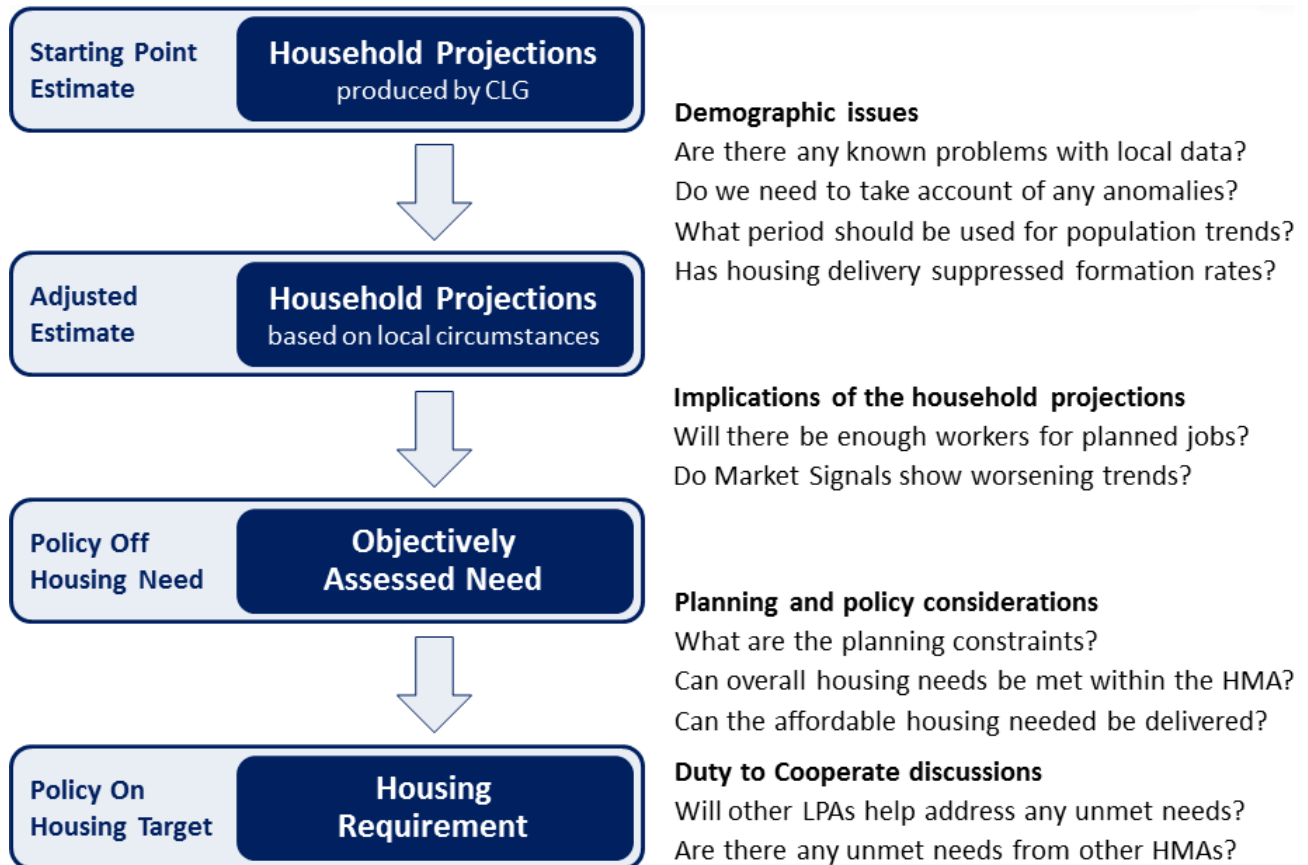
Starting Point Estimate

Household Projections
produced by CLG

Demographic issues
Are there any known problems with local data?
Do we need to take account of any anomalies?
What period should be used for population trends?
Has housing delivery suppressed formation rates?

Adjusted Estimate

Household Projections
based on local circumstances

Implications of the household projections
Will there be enough workers for planned jobs?
Do Market Signals show worsening trends?

Policy Off Housing Need

Objectively Assessed Need

Planning and policy considerations
What are the planning constraints?
Can overall housing needs be met within the HMA?
Can the affordable housing needed be delivered?

Policy On Housing Target

Housing Requirement

Duty to Cooperate discussions
Will other LPAs help address any unmet needs?
Are there any unmet needs from other HMAs?